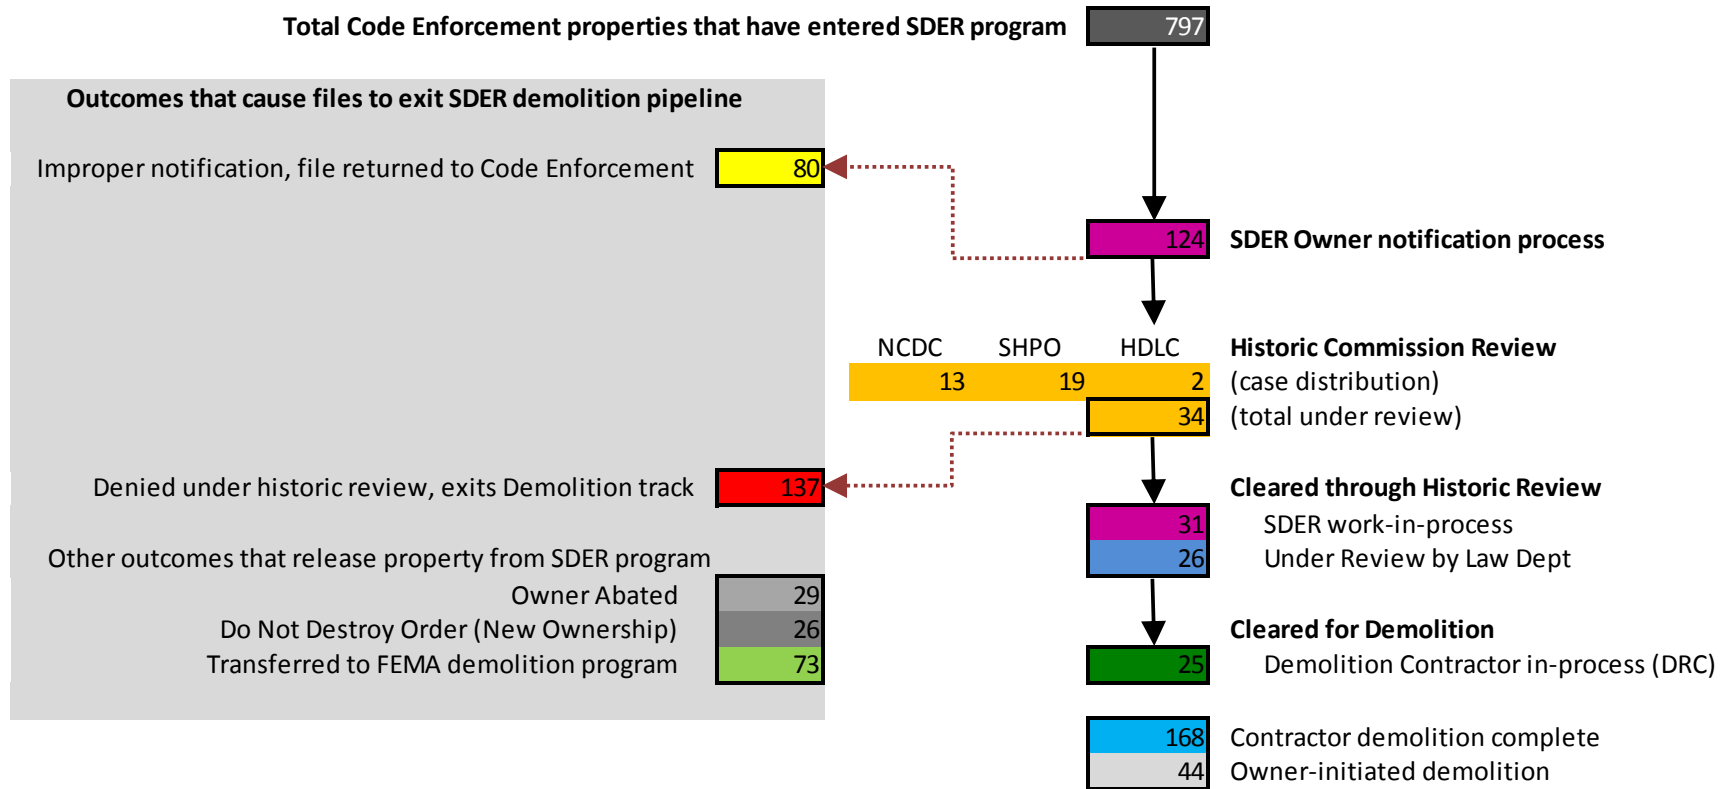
Total Code Enforcement properties that have entered SDER program 797

Outcomes that cause files to exit SDER demolition pipeline

Improper notification, file returned to Code Enforcement 80

124 SDER Owner notification process

NCDC SHPO HDLC
13 19 2
34

Historic Commission Review
(case distribution)
(total under review)

Denied under historic review, exits Demolition track 137

Cleared through Historic Review
31 SDER work-in-process
26 Under Review by Law Dept

Other outcomes that release property from SDER program
Owner Abated 29
Do Not Destroy Order (New Ownership) 26
Transferred to FEMA demolition program 73

Cleared for Demolition
25 Demolition Contractor in-process (DRC)

168 Contractor demolition complete
44 Owner-initiated demolition